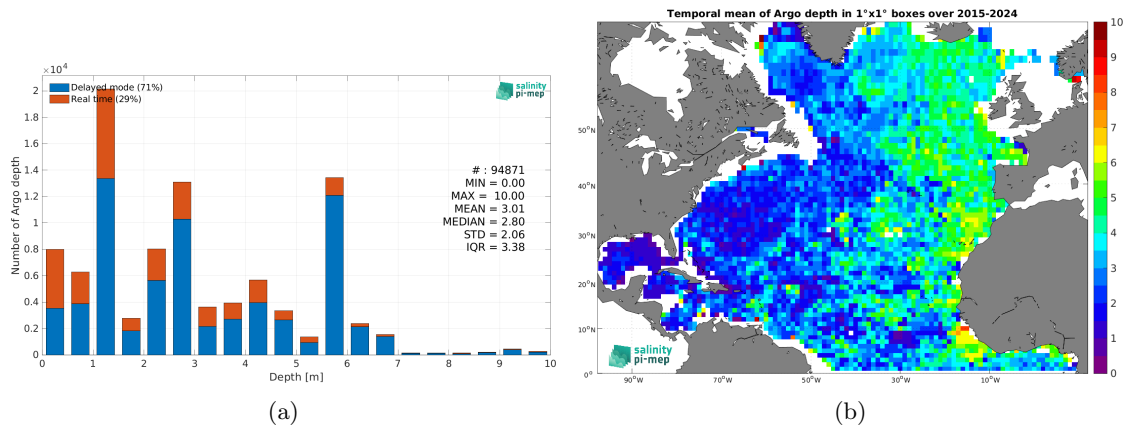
$\times 10^4$

Delayed mode (71%)
Real time (29%)

salinity pi-mep

# : 94871
MIN = 0.00
MAX = 10.00
MEAN = 3.01
MEDIAN = 2.80
STD = 2.06
IQR = 3.38

Number of Argo depth

2
1.8
1.6
1.4
1.2
1
0.8
0.6
0.4
0.2
0

0 1 2 3 4 5 6 7 8 9 10

Depth [m]

(a)

Temporal mean of Argo depth in 1°x1° boxes over 2015-2024

50°N
40°N
30°N
20°N
10°N
0°

90°W 70°W 50°W 30°W 10°W

salinity pi-mep

10
9
8
7
6
5
4
3
2
1
0

(b)